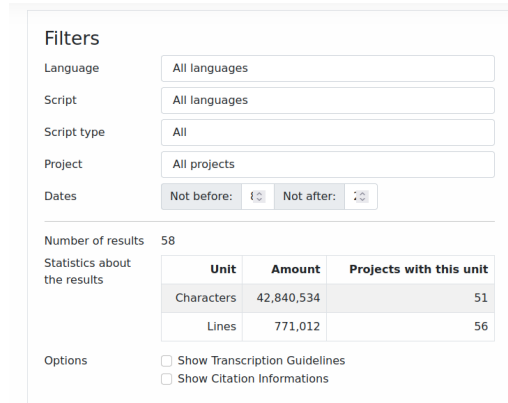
Filters

Language All languages

Script All languages

Script type All

Project All projects

Dates Not before: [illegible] Not after: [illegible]

Number of results 58

Statistics about the results

| Unit | Amount | Projects with this unit |
|---|---|---|
| Characters | 42,840,534 | 51 |
| Lines | 771,012 | 56 |

Options
Show Transcription Guidelines
Show Citation Informations